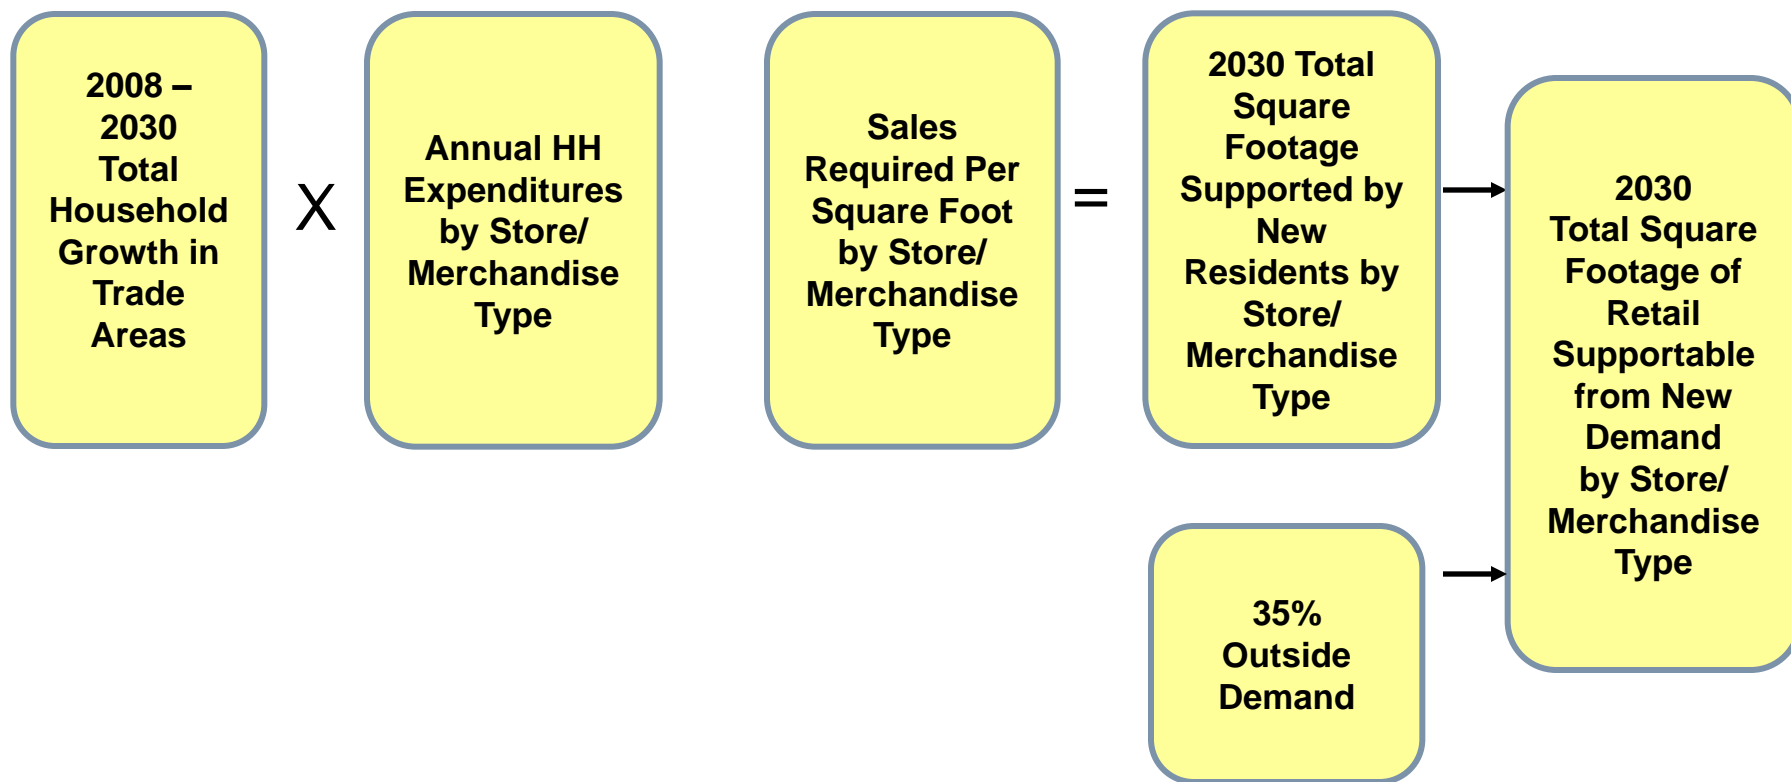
2008 – 2030 Total Household Growth in Trade Areas

X

Annual HH Expenditures by Store/ Merchandise Type

Sales Required Per Square Foot by Store/ Merchandise Type

=

2030 Total Square Footage Supported by New Residents by Store/ Merchandise Type

35% Outside Demand

2030 Total Square Footage of Retail Supportable from New Demand by Store/ Merchandise Type